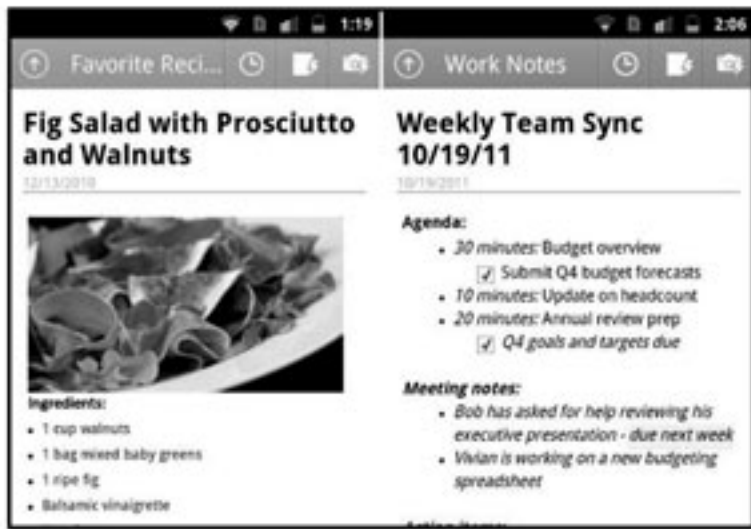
1:19

Favorite Reci...

Fig Salad with Prosciutto and Walnuts

12/13/2010

Ingredients:

- 1 cup walnuts
- 1 bag mixed baby greens
- 1 ripe fig
- Balsamic vinaigrette

2:06

Work Notes

Weekly Team Sync 10/19/11

10/19/2011

Agenda:

- *30 minutes:* Budget overview
  - ☑ Submit Q4 budget forecasts
- *10 minutes:* Update on headcount
- *20 minutes:* Annual review prep
  - ☑ *Q4 goals and targets due*

*Meeting notes:*

- *Bob has asked for help reviewing his executive presentation - due next week*
- *Vivian is working on a new budgeting spreadsheet*

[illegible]